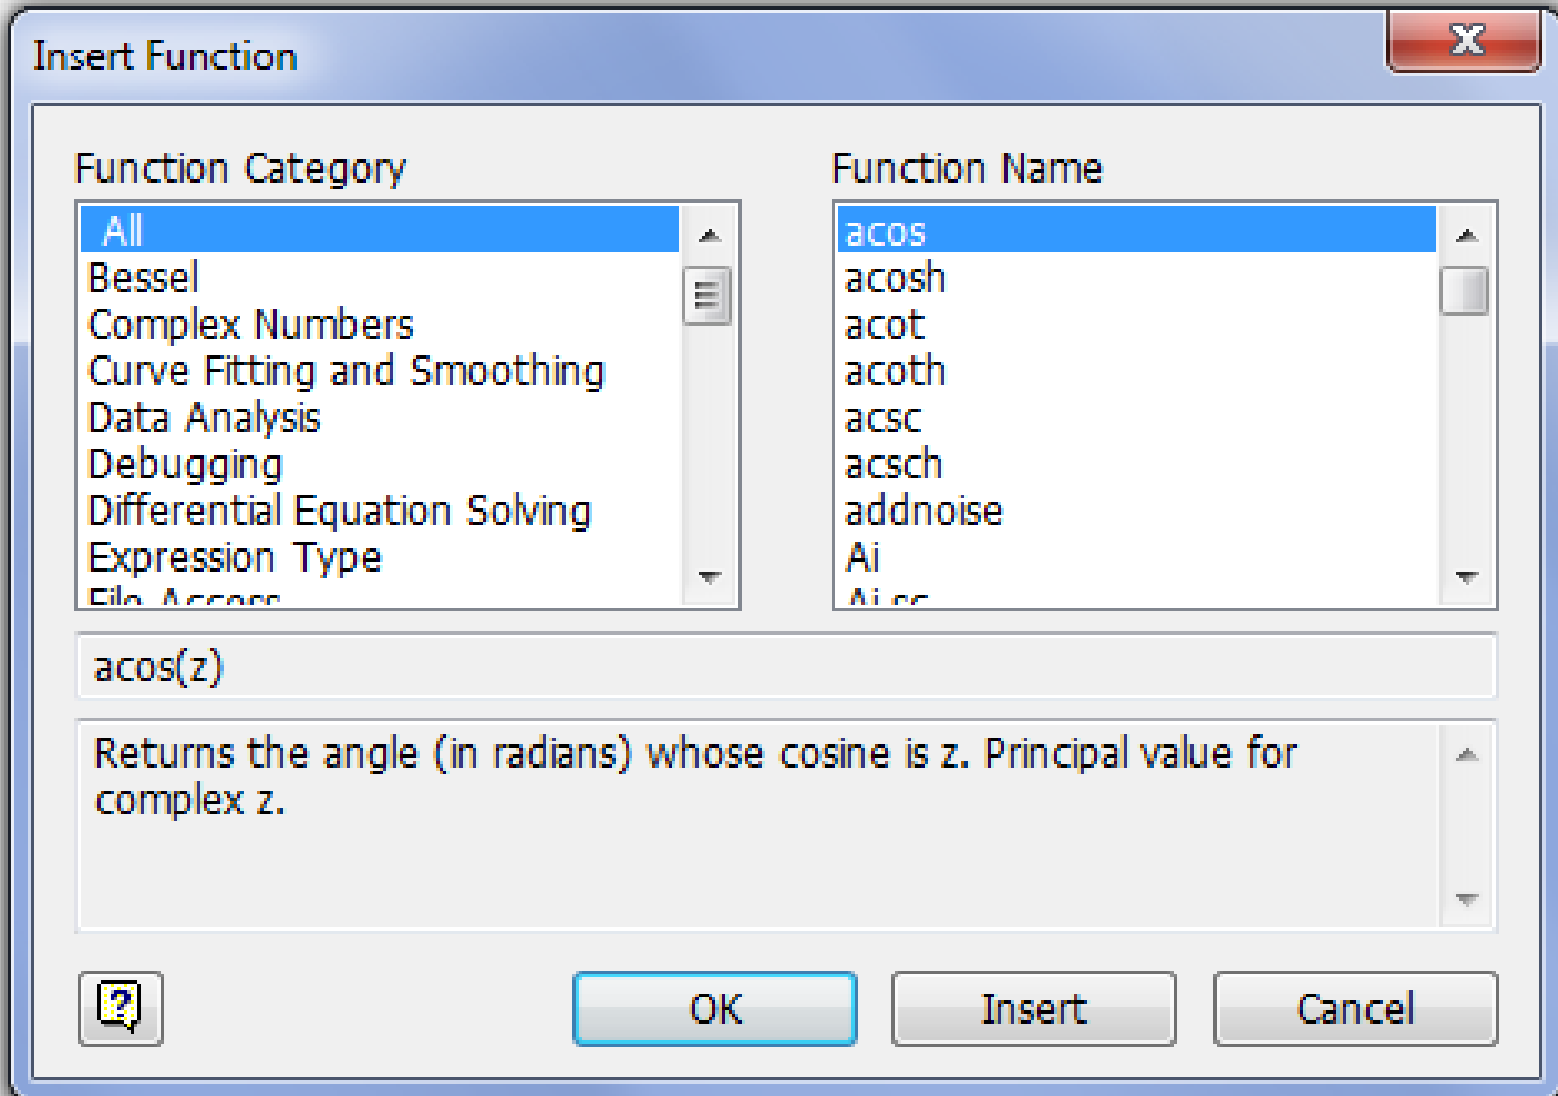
Insert Function

Function Category

All
Bessel
Complex Numbers
Curve Fitting and Smoothing
Data Analysis
Debugging
Differential Equation Solving
Expression Type
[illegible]

Function Name

acos
acosh
acot
acoth
acsc
acsch
addnoise
Ai
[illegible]

acos(z)

Returns the angle (in radians) whose cosine is z. Principal value for complex z.

?

OK

Insert

Cancel